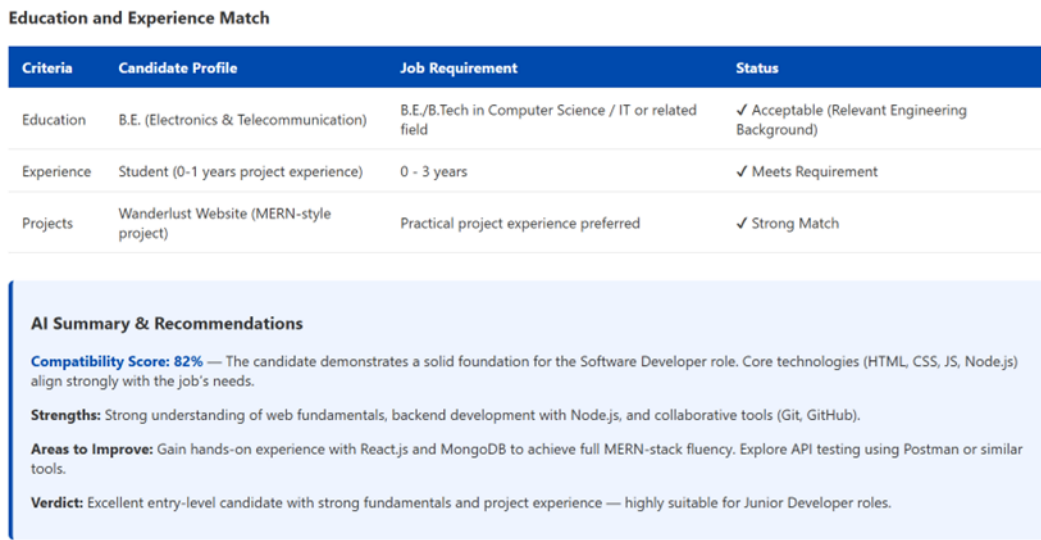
Education and Experience Match

| Criteria | Candidate Profile | Job Requirement | Status |
|---|---|---|---|
| Education | B.E. (Electronics & Telecommunication) | B.E./B.Tech in Computer Science / IT or related field | ✓ Acceptable (Relevant Engineering Background) |
| Experience | Student (0-1 years project experience) | 0 - 3 years | ✓ Meets Requirement |
| Projects | Wanderlust Website (MERN-style project) | Practical project experience preferred | ✓ Strong Match |

AI Summary & Recommendations

Compatibility Score: 82% — The candidate demonstrates a solid foundation for the Software Developer role. Core technologies (HTML, CSS, JS, Node.js) align strongly with the job's needs.

Strengths: Strong understanding of web fundamentals, backend development with Node.js, and collaborative tools (Git, GitHub).

Areas to Improve: Gain hands-on experience with React.js and MongoDB to achieve full MERN-stack fluency. Explore API testing using Postman or similar tools.

Verdict: Excellent entry-level candidate with strong fundamentals and project experience — highly suitable for Junior Developer roles.